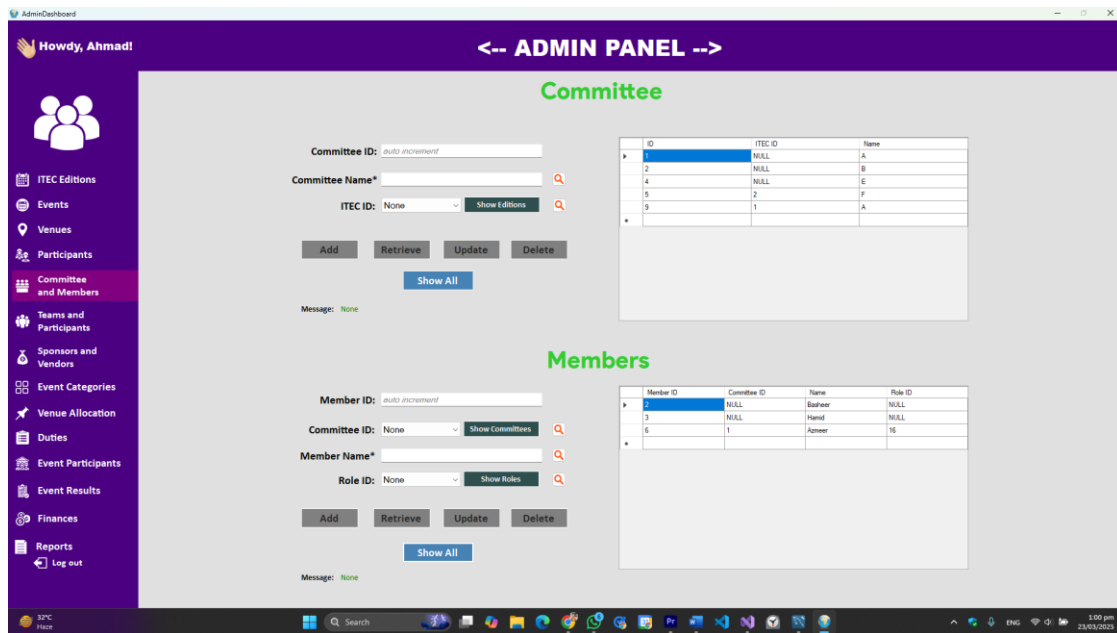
AdminDashboard

Howdy, Ahmad!

<-- ADMIN PANEL -->

ITEC Editions
Events
Venues
Participants
Committee and Members
Teams and Participants
Sponsors and Vendors
Event Categories
Venue Allocation
Duties
Event Participants
Event Results
Finances
Reports
Log out

Committee

Committee ID: auto increment
Committee Name*
ITEC ID: None Show Editions

Add Retrieve Update Delete
Show All

Message: None

| ID | ITEC ID | Name |
|---|---|---|
| 1 | NULL | A |
| 2 | NULL | B |
| 4 | NULL | E |
| 5 | 2 | F |
| 9 | 1 | A |

Members

Member ID: auto increment
Committee ID: None Show Committees
Member Name*
Role ID: None Show Roles

Add Retrieve Update Delete
Show All

Message: None

| Member ID | Committee ID | Name | Role ID |
|---|---|---|---|
| 2 | NULL | Basheer | NULL |
| 3 | NULL | Hamid | NULL |
| 6 | 1 | Azmeer | 16 |

32°C
Haze
Search
ENG
1:00 pm
23/03/2025